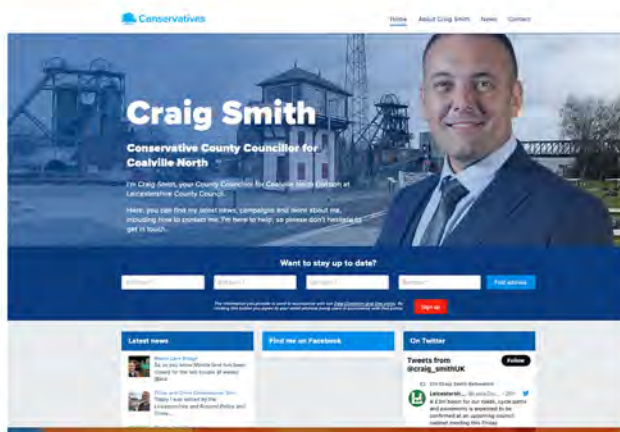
Conservatives

Home About Craig Smith News Contact

Craig Smith

Conservative County Councillor for Coalville North

I'm Craig Smith, your County Councillor for Coalville North Division at Leicestershire County Council.

Here, you can find my latest news, campaigns and more about me, including how to contact me. I'm here to help, so please don't hesitate to get in touch.

Want to stay up to date?

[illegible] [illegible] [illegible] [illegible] Find address

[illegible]

Sign up

Latest news

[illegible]

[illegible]

Find me on Facebook

On Twitter

Tweets from @craig_smithUK

Follow

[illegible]

Leicestersh... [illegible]

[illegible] for our roads, cycle paths and pavements is expected to be confirmed at an upcoming council cabinet meeting this Friday